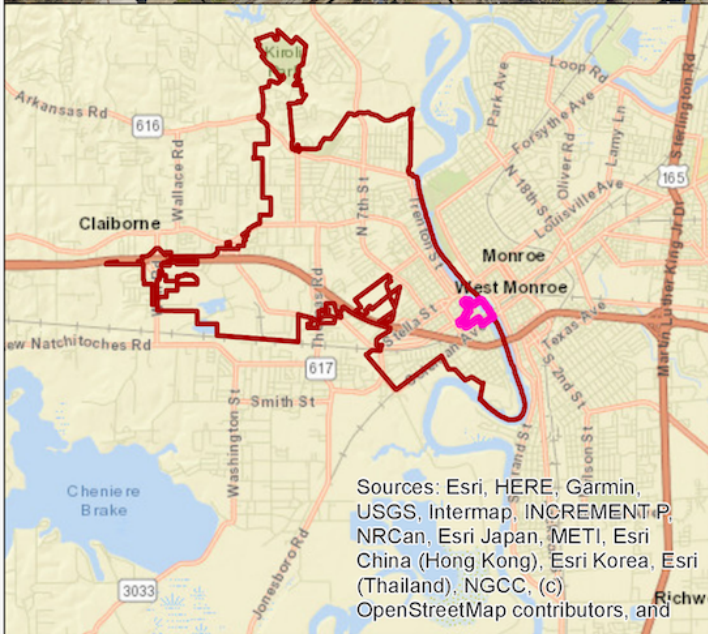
Kiroli
Arkansas Rd
616
Wallace Rd
Park Ave
Loop Rd
Forsythe Ave
N 18th St
Lamy Ln
Oliver Rd
Louisville Ave
Sterlington Rd
165
Martin Luther King Jr Dr
N 7th St
Trenton St
Claiborne
Monroe
West Monroe
Thomas Rd
Stella St
Texas Ave
S 2nd St
New Natchitoches Rd
617
Smith St
Washington St
Cheniere Brake
Jonesboro Rd
3033
Richw
Sources: Esri, HERE, Garmin, USGS, Intermap, INCREMENT P, NRCan, Esri Japan, METI, Esri China (Hong Kong), Esri Korea, Esri (Thailand), NGCC, (c) OpenStreetMap contributors, and